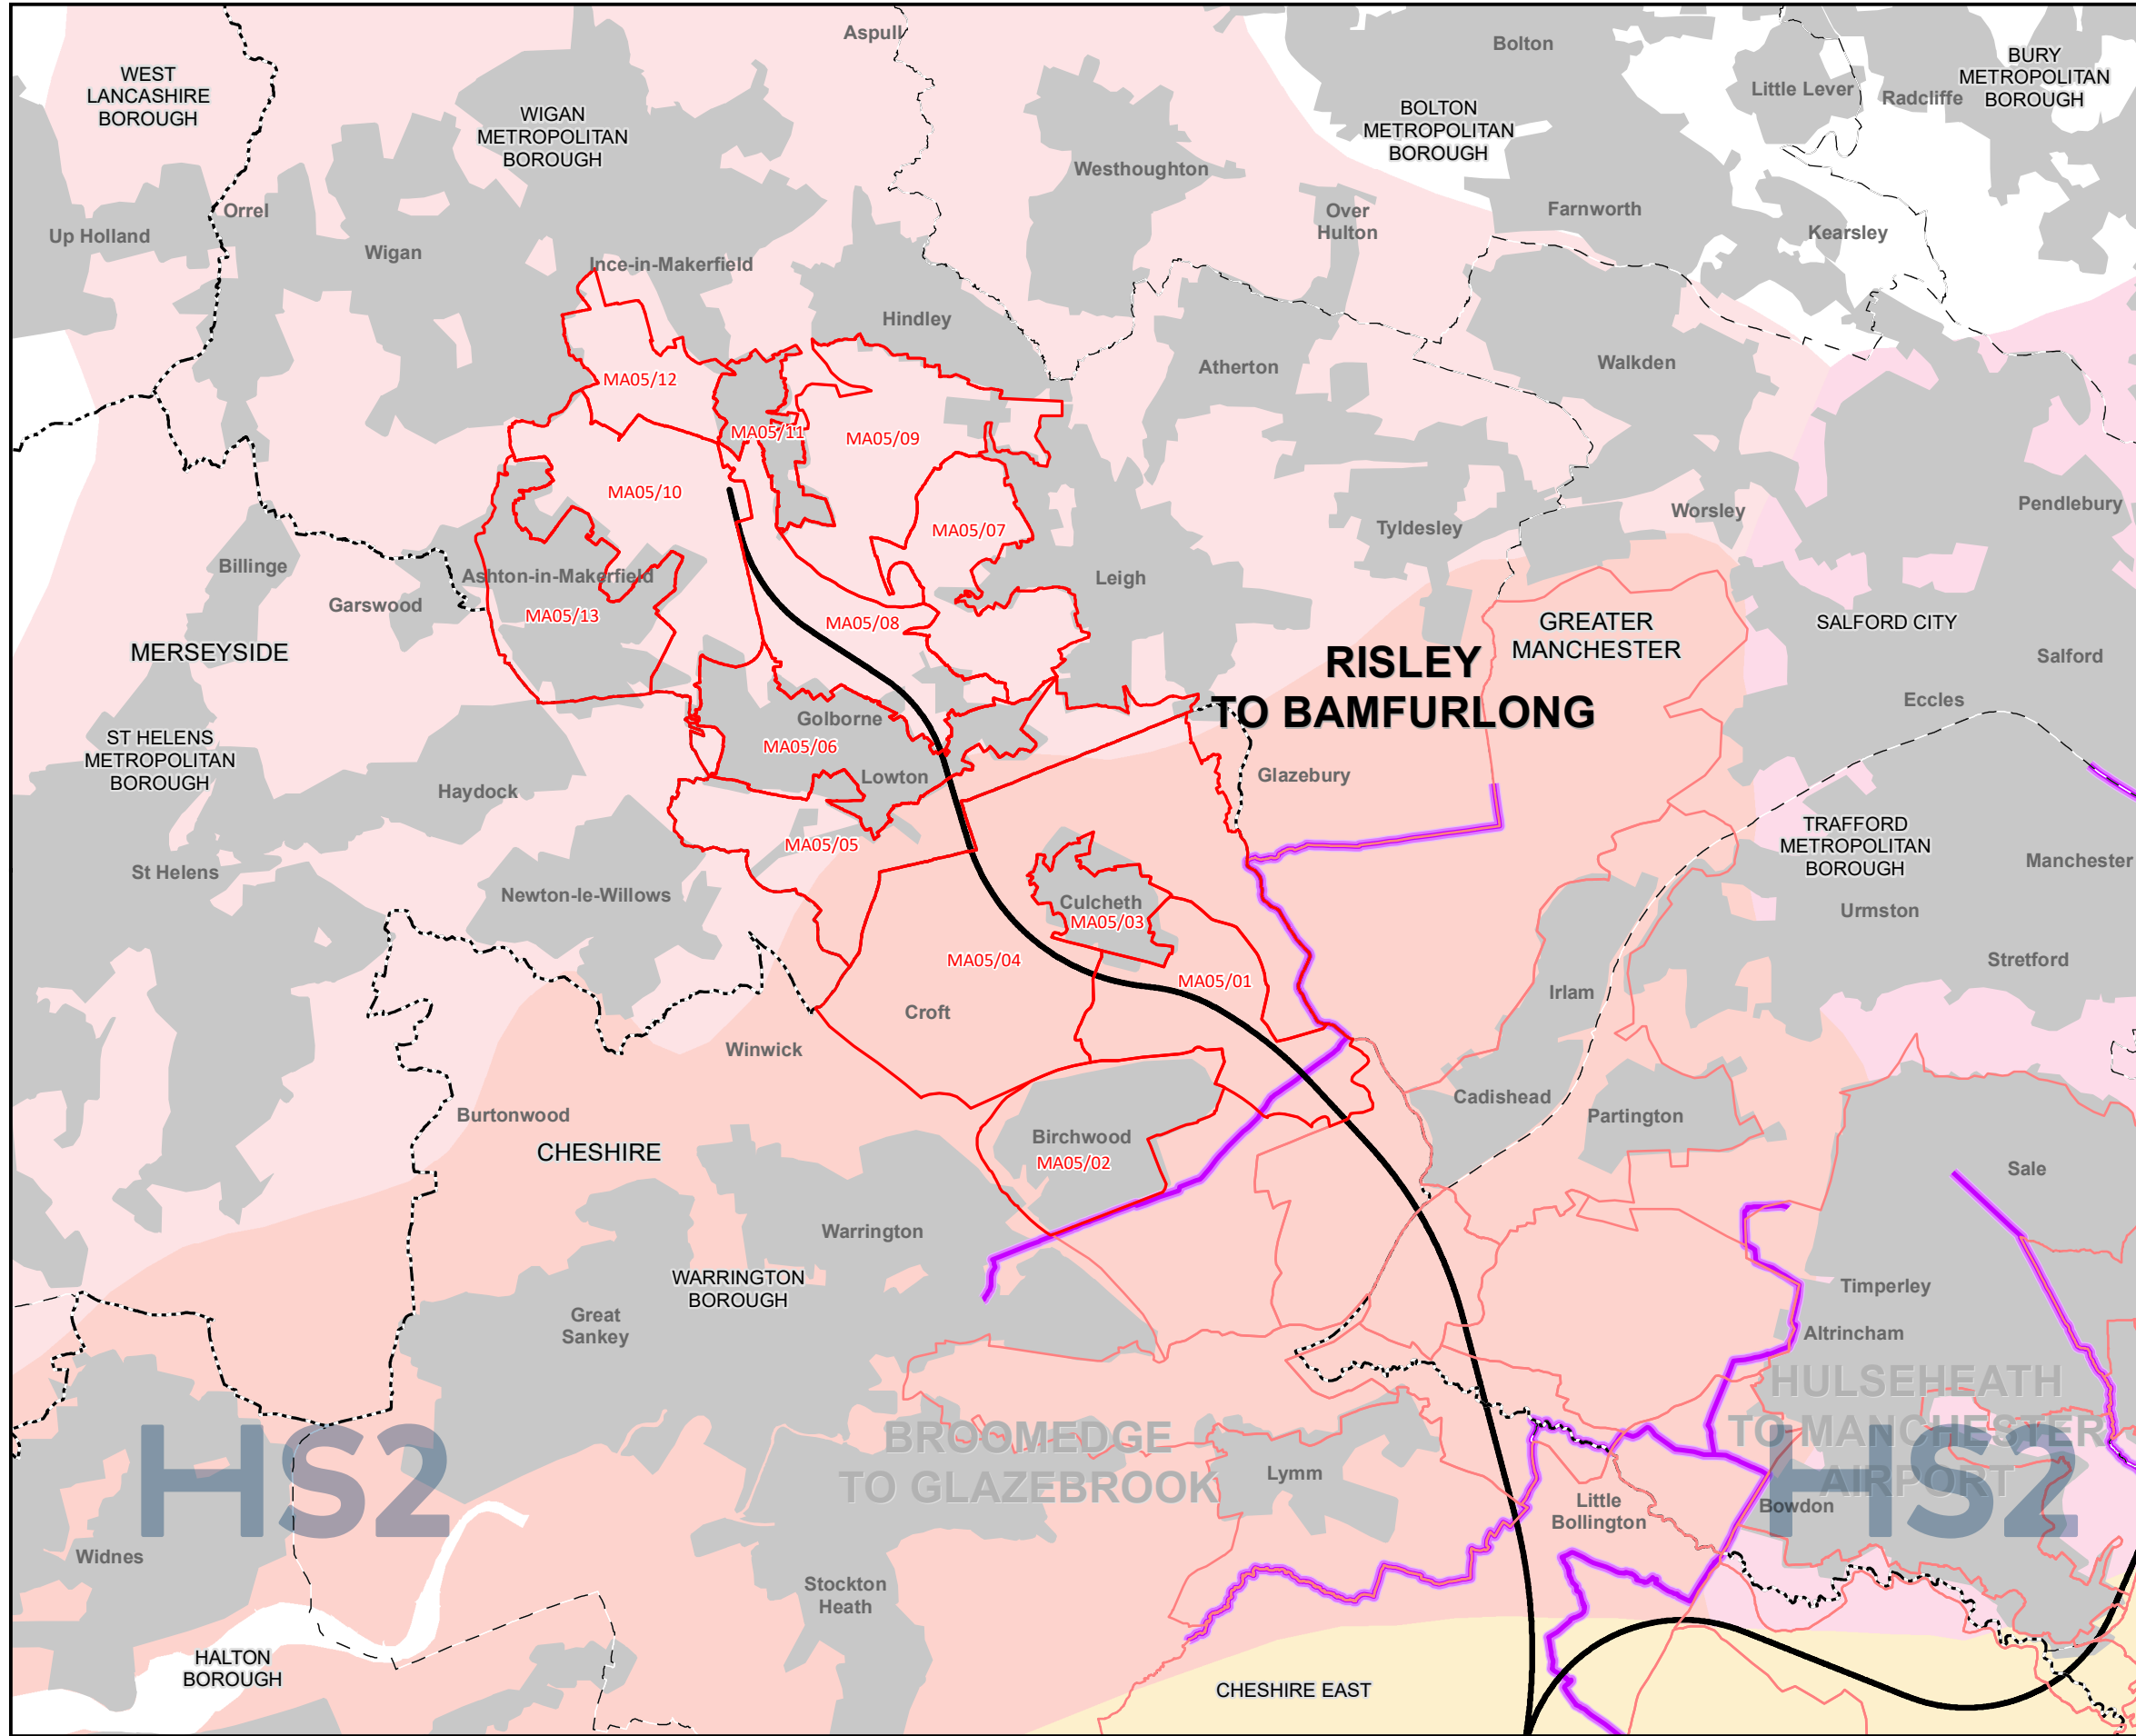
Aspull
Bolton
WEST LANCASHIRE BOROUGH
WIGAN METROPOLITAN BOROUGH
BOLTON METROPOLITAN BOROUGH
Little Lever
Radcliffe
BURY METROPOLITAN BOROUGH
Westhoughton
Orrel
Up Holland
Wigan
Over Hulton
Farnworth
Kearsley
Ince-in-Makerfield
Hindley
MA05/12
Atherton
Walkden
MA05/11
MA05/09
MA05/10
MA05/07
Tyldesley
Worsley
Pendlebury
Billinge
Ashton-in-Makerfield
Leigh
Garswood
MA05/13
MA05/08
GREATER MANCHESTER
SALFORD CITY
MERSEYSIDE
RISLEY TO BAMFURLONG
Salford
Eccles
Golborne
ST HELENS METROPOLITAN BOROUGH
MA05/06
Lowton
Glazebury
Haydock
MA05/05
TRAFFORD METROPOLITAN BOROUGH
Manchester
St Helens
Culcheth
Newton-le-Willows
MA05/03
Urmston
MA05/04
Stretford
MA05/01
Irlam
Croft
Winwick
Cadishead
Partington
Burtonwood
Birchwood
MA05/02
CHESHIRE
Sale
Warrington
Timperley
WARRINGTON BOROUGH
Great Sankey
Altrincham
HULSEHEATH TO MANCHESTER AIRPORT
BROOMEDGE TO GLAZEBROOK
HS2
Lymm
Little Bollington
Bowdon
HS2
Widnes
Stockton Heath
HALTON BOROUGH
CHESHIRE EAST